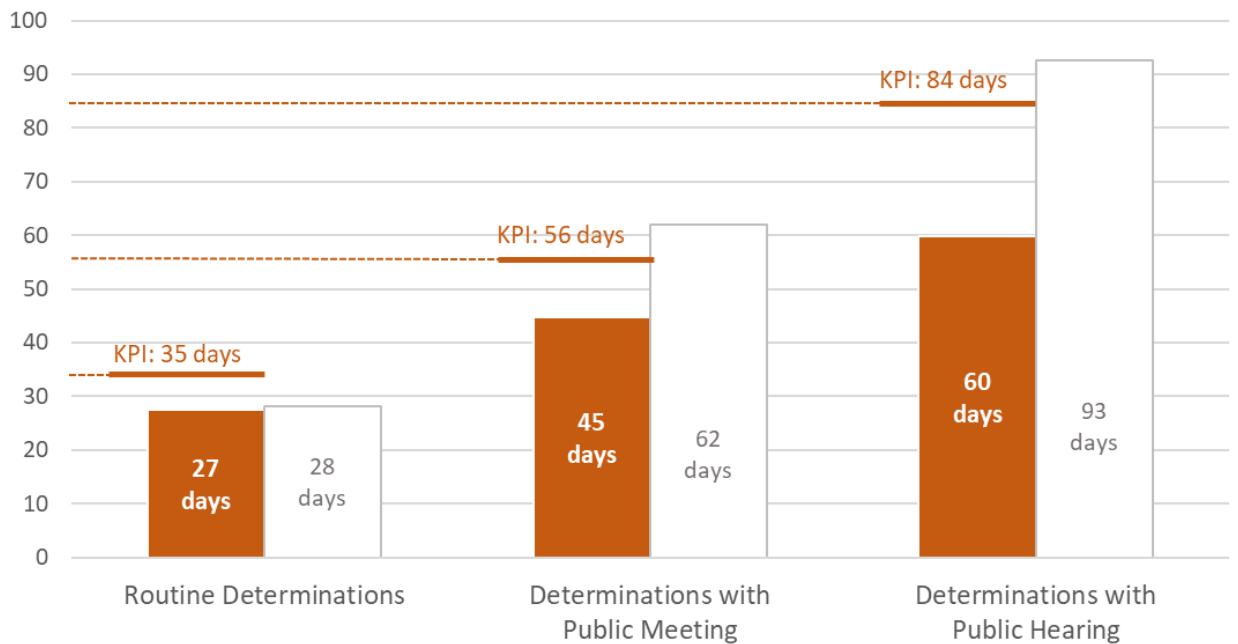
100
90
80
70
60
50
40
30
20
10
0

KPI: 84 days
KPI: 56 days
KPI: 35 days

27 days
28 days
45 days
62 days
60 days
93 days

Routine Determinations
Determinations with Public Meeting
Determinations with Public Hearing